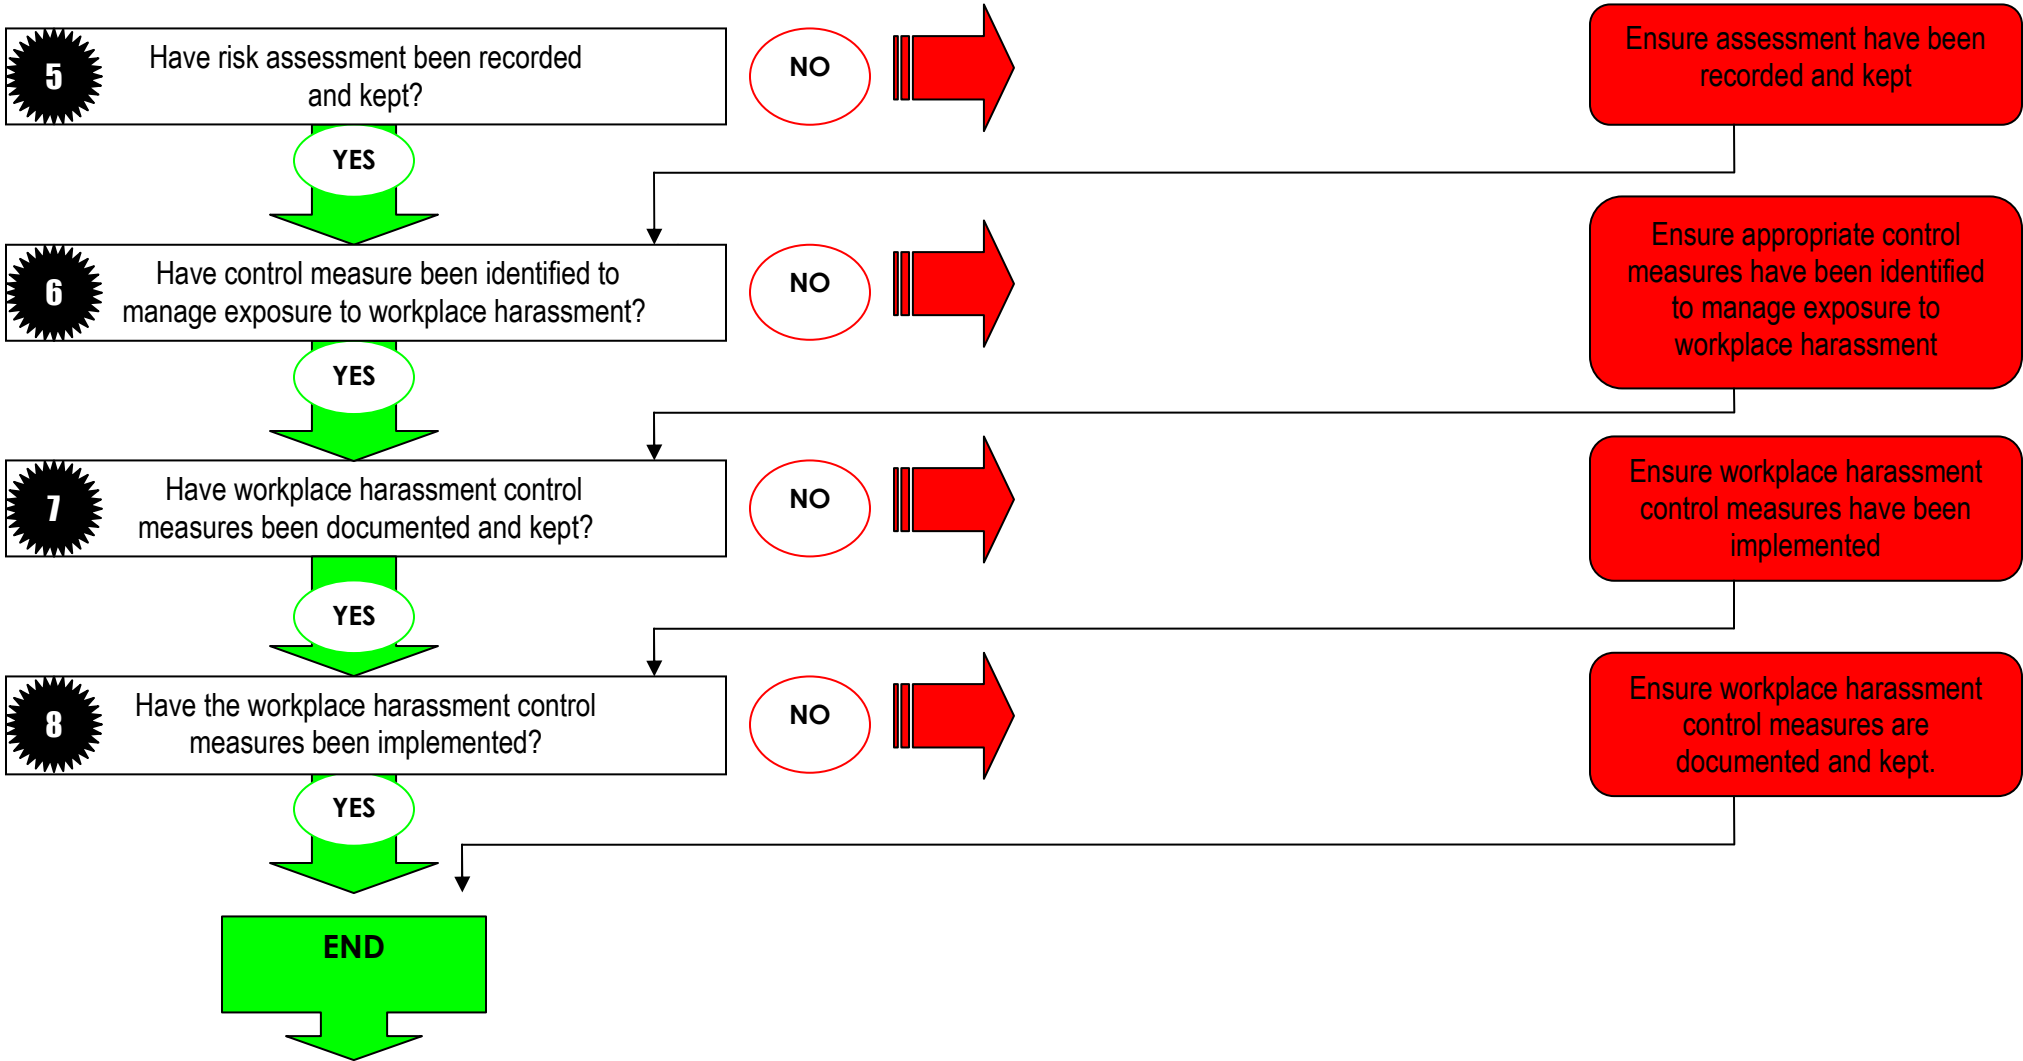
5 Have risk assessment been recorded and kept?

NO

Ensure assessment have been recorded and kept

YES

6 Have control measure been identified to manage exposure to workplace harassment?

NO

Ensure appropriate control measures have been identified to manage exposure to workplace harassment

YES

7 Have workplace harassment control measures been documented and kept?

NO

Ensure workplace harassment control measures have been implemented

YES

8 Have the workplace harassment control measures been implemented?

NO

Ensure workplace harassment control measures are documented and kept.

YES

END